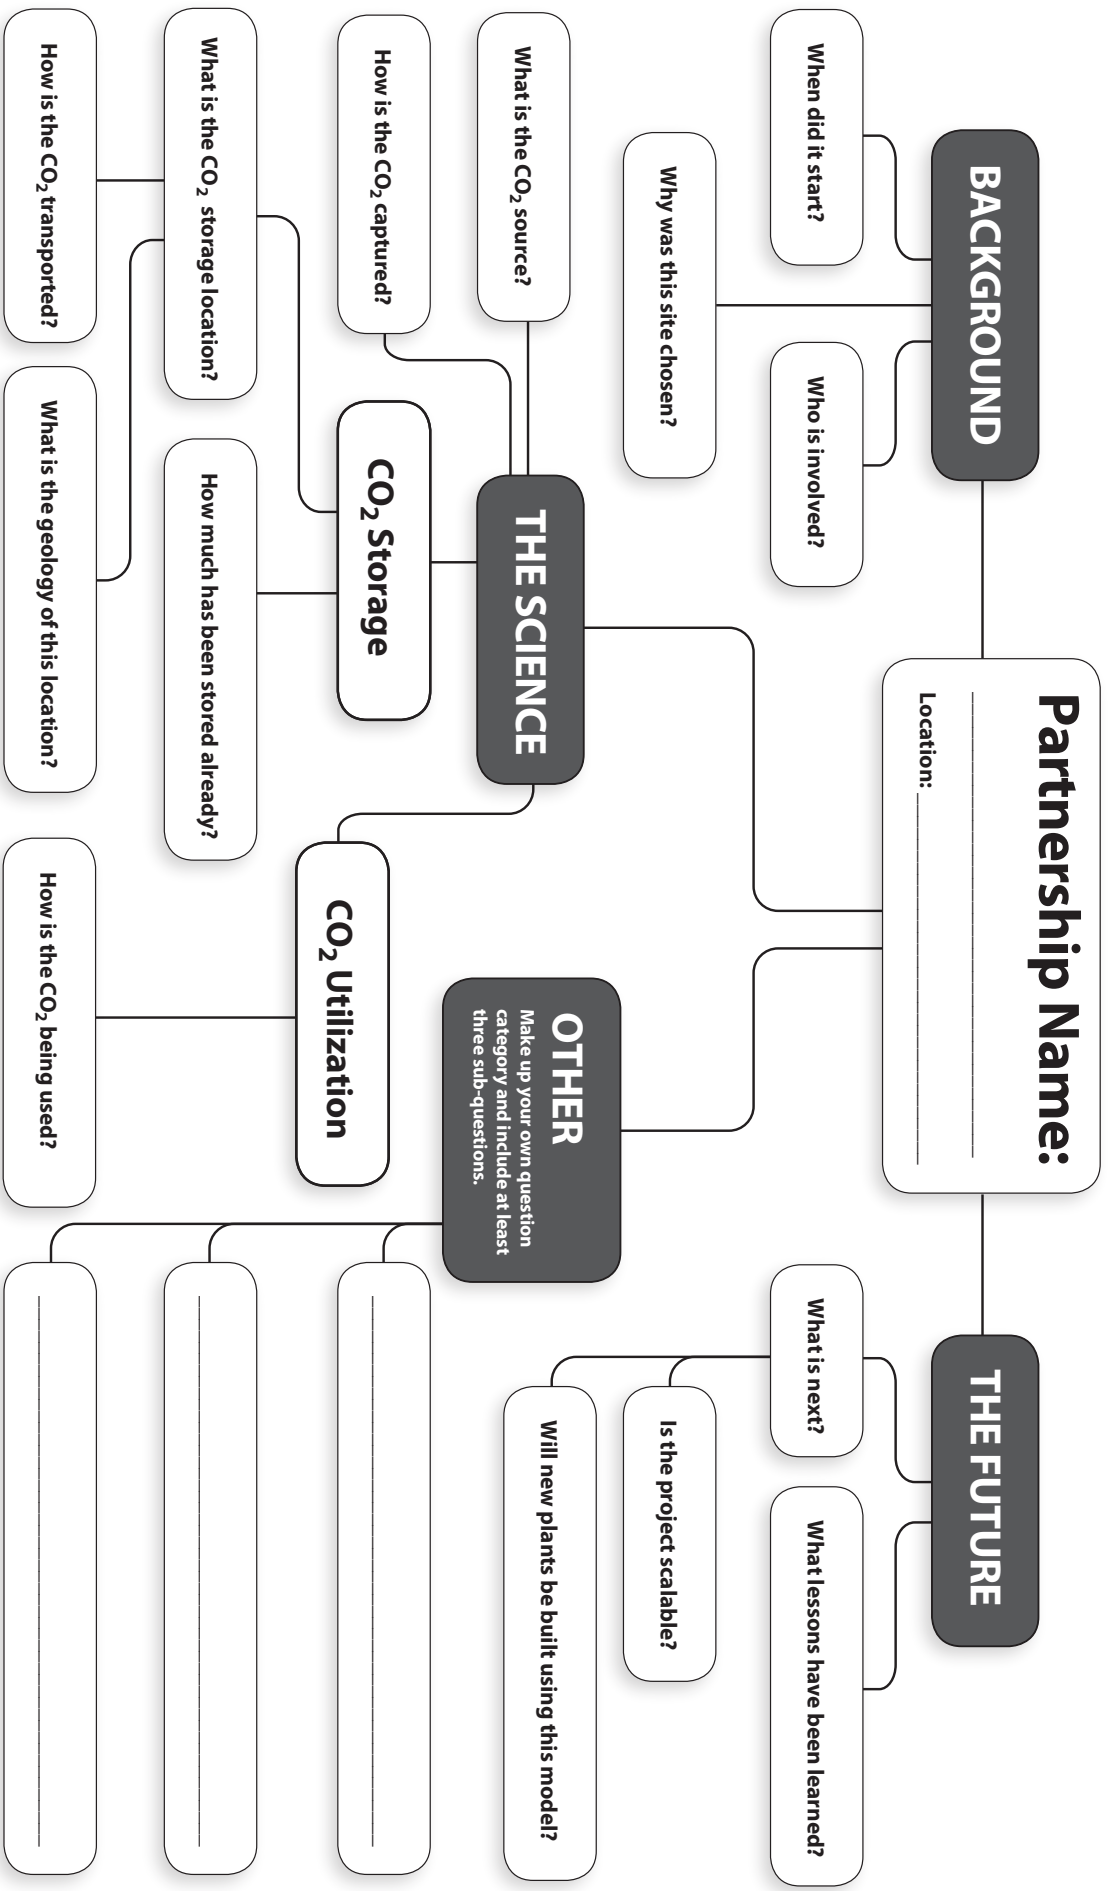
Partnership Name: ____________

Location: ____________

BACKGROUND

When did it start?

Why was this site chosen?

Who is involved?

THE SCIENCE

What is the $CO_2$ source?

How is the $CO_2$ captured?

$CO_2$ Storage

What is the $CO_2$ storage location?

How is the $CO_2$ transported?

What is the geology of this location?

How much has been stored already?

$CO_2$ Utilization

How is the $CO_2$ being used?

OTHER

Make up your own question category and include at least three sub-questions.

____________

____________

____________

THE FUTURE

What is next?

Is the project scalable?

Will new plants be built using this model?

What lessons have been learned?